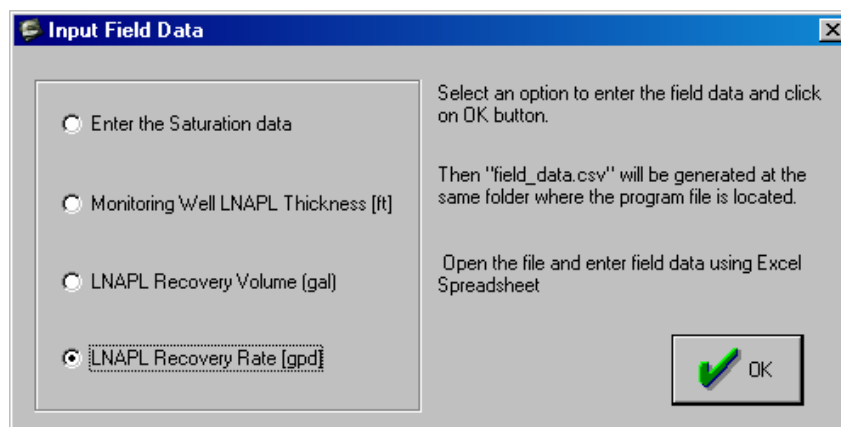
Input Field Data

Enter the Saturation data

Monitoring Well LNAPL Thickness [ft]

LNAPL Recovery Volume (gal)

LNAPL Recovery Rate [gpd]

Select an option to enter the field data and click on OK button.

Then "field_data.csv" will be generated at the same folder where the program file is located.

Open the file and enter field data using Excel Spreadsheet

OK